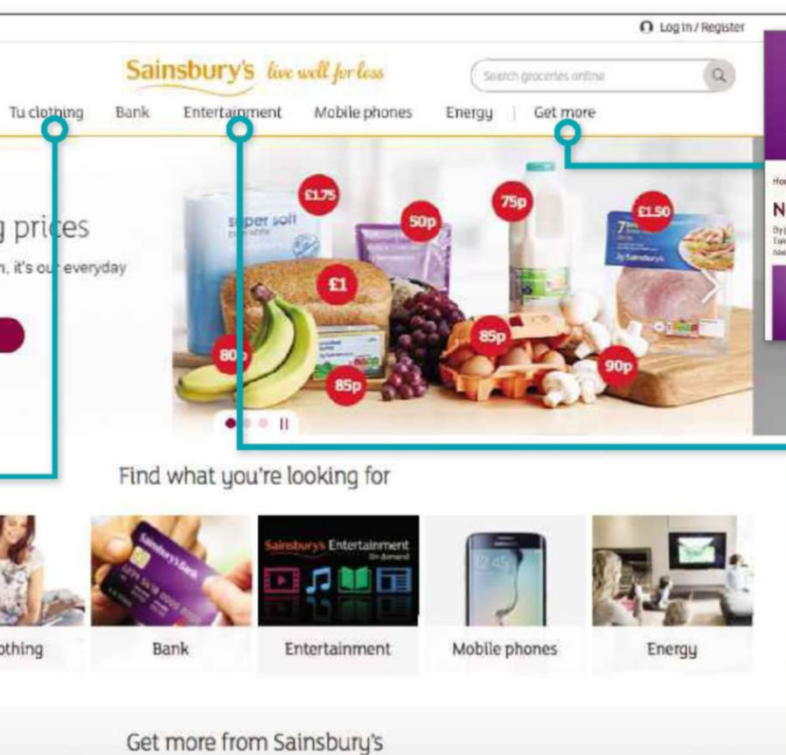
Log in / Register

Sainsbury's live well for less

Search groceries online

Tu clothing Bank Entertainment Mobile phones Energy | Get more

g prices

n, it's our everyday

super soft

£1.75 50p 75p £1.50 £1 80p 85p 85p 90p

N

Find what you're looking for

Sainsbury's Entertainment On demand

othing Bank Entertainment Mobile phones Energy

Get more from Sainsbury's